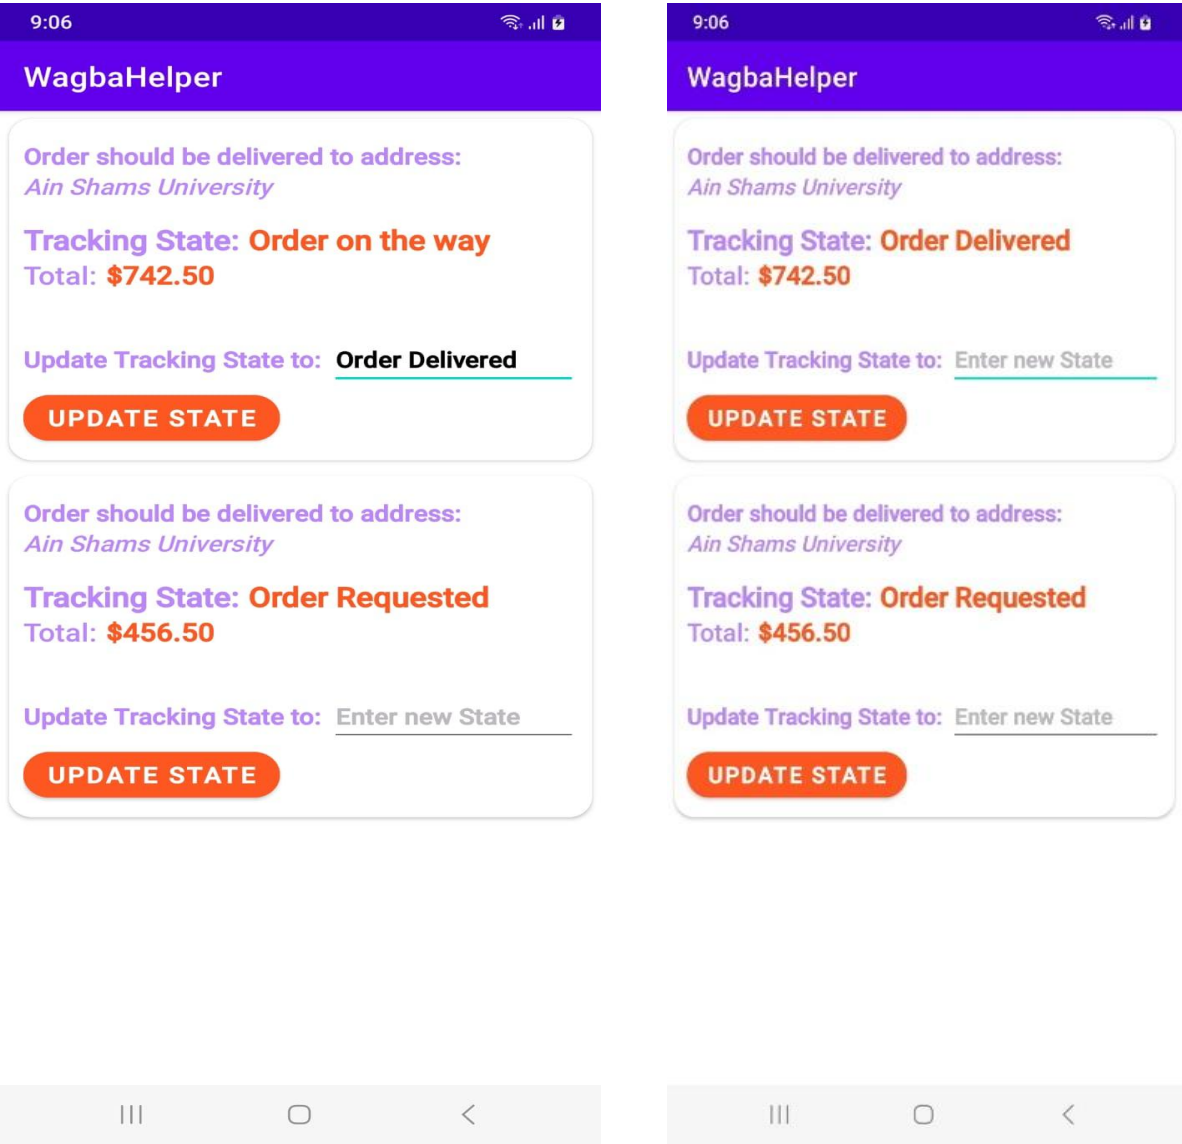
9:06

WagbaHelper

Order should be delivered to address:
Ain Shams University

Tracking State: Order on the way
Total: $742.50

Update Tracking State to: Order Delivered

UPDATE STATE

Order should be delivered to address:
Ain Shams University

Tracking State: Order Requested
Total: $456.50

Update Tracking State to: Enter new State

UPDATE STATE

9:06

WagbaHelper

Order should be delivered to address:
Ain Shams University

Tracking State: Order Delivered
Total: $742.50

Update Tracking State to: Enter new State

UPDATE STATE

Order should be delivered to address:
Ain Shams University

Tracking State: Order Requested
Total: $456.50

Update Tracking State to: Enter new State

UPDATE STATE